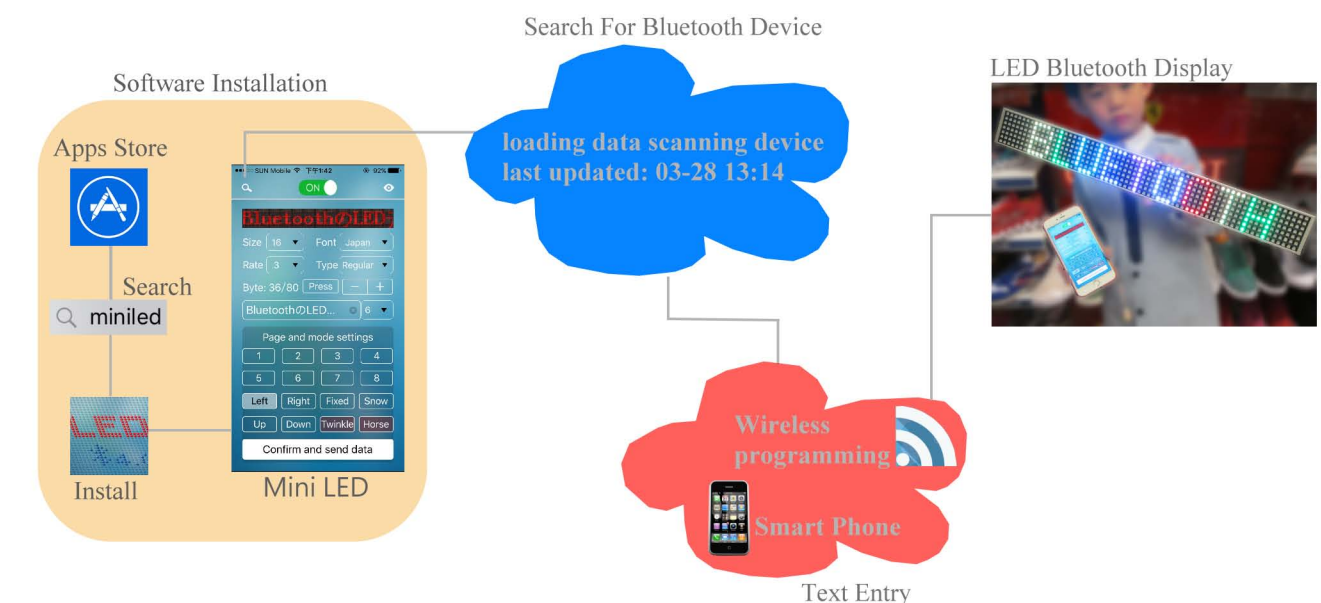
Search For Bluetooth Device

Software Installation

Apps Store

Search

miniled

Install

SUN Mobile 下午1:42 92%

ON

BluetoothのLED

Size 16 Font Japan

Rate 3 Type Regular

Byte: 36/80 Press — +

BluetoothのLED... 6

Page and mode settings

1 2 3 4

5 6 7 8

Left Right Fixed Snow

Up Down Twinkle Horse

Confirm and send data

Mini LED

loading data scanning device
last updated: 03-28 13:14

LED Bluetooth Display

Wireless programming

Smart Phone

Text Entry